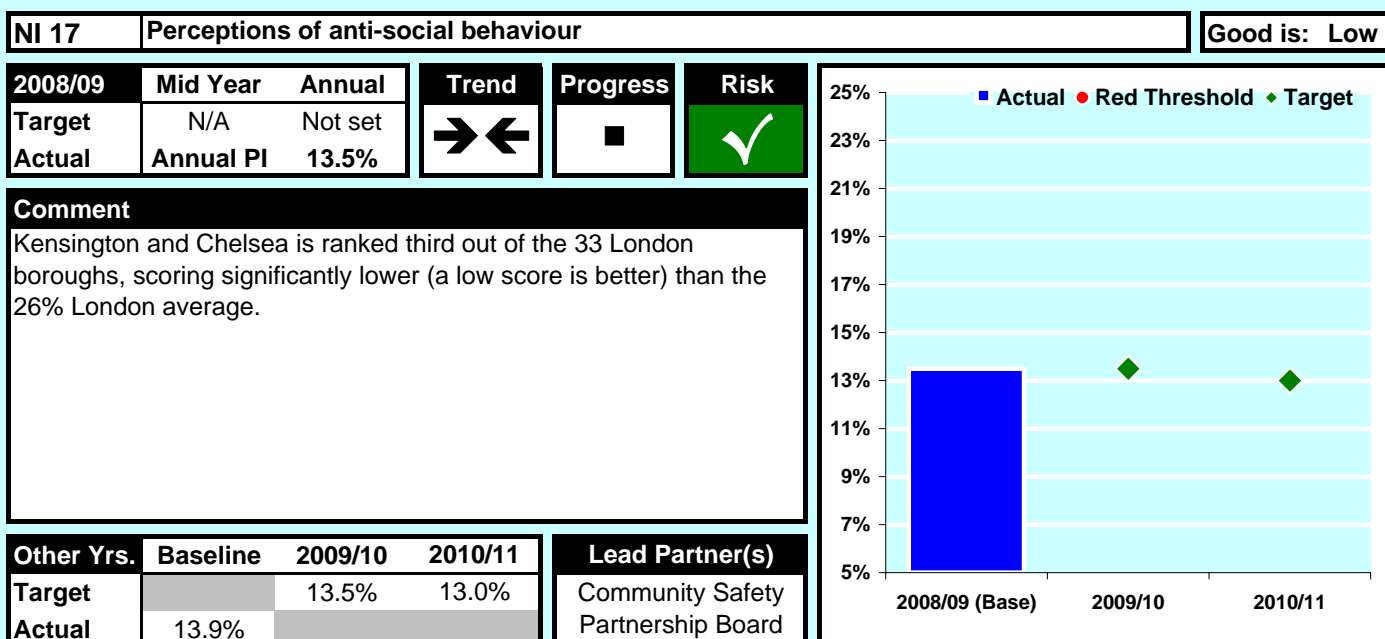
NI 17 | Perceptions of anti-social behaviour | Good is: Low

| 2008/09 | Mid Year | Annual |
|---|---|---|
| Target | N/A | Not set |
| Actual | Annual PI | 13.5% |

Trend
Progress
Risk

Comment
Kensington and Chelsea is ranked third out of the 33 London boroughs, scoring significantly lower (a low score is better) than the 26% London average.

| Other Yrs. | Baseline | 2009/10 | 2010/11 |
|---|---|---|---|
| Target | | 13.5% | 13.0% |
| Actual | 13.9% | | |

Lead Partner(s)
Community Safety Partnership Board

Actual Red Threshold Target
25%
23%
21%
19%
17%
15%
13%
11%
9%
7%
5%
2008/09 (Base) 2009/10 2010/11